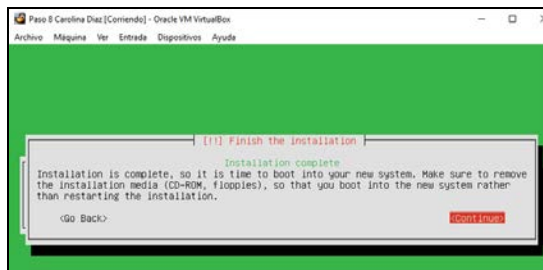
Paso 8 Carolina Diaz [Corriendo] - Oracle VM VirtualBox

Archivo Máquina Ver Entrada Dispositivos Ayuda

[!!] Finish the installation

Installation complete

Installation is complete, so it is time to boot into your new system. Make sure to remove the installation media (CD-ROM, floppies), so that you boot into the new system rather than restarting the installation.

<Go Back>

<Continue>